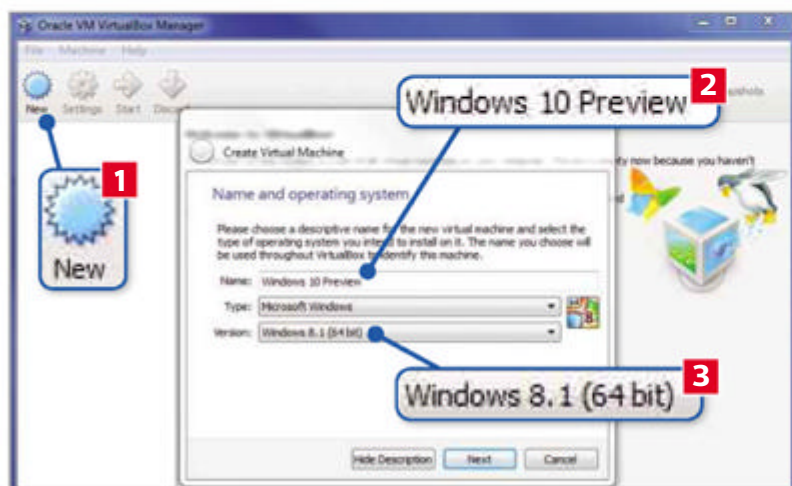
Oracle VM VirtualBox Manager

File Machine Help

New Settings Start Discard

1

New

Windows 10 Preview

2

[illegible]shots

Create Virtual Machine

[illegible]ty now because you haven't

Name and operating system

Please choose a descriptive name for the new virtual machine and select the type of operating system you intend to install on it. The name you choose will be used throughout VirtualBox to identify this machine.

Name: Windows 10 Preview

Type: Microsoft Windows

Version: Windows 8.1 (64 bit)

Windows 8.1 (64 bit)

3

Hide Description Next Cancel